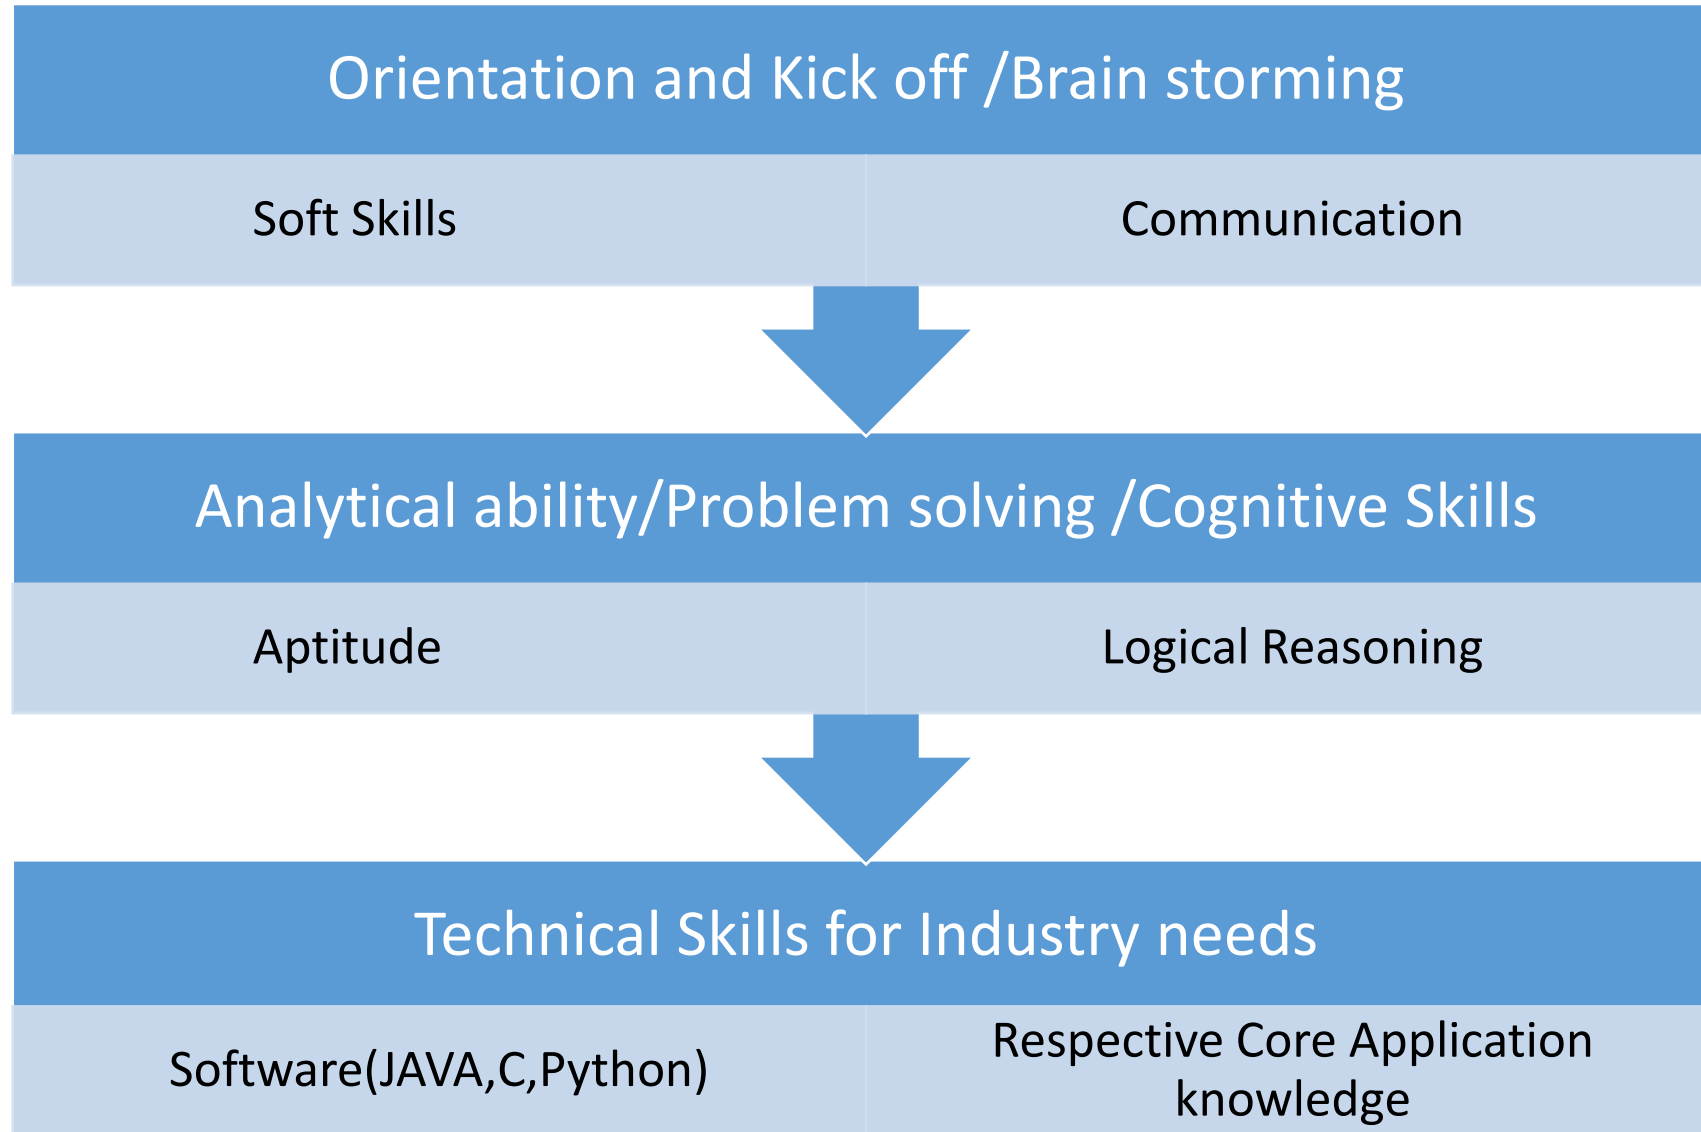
Orientation and Kick off /Brain storming

Soft Skills

Communication

Analytical ability/Problem solving /Cognitive Skills

Aptitude

Logical Reasoning

Technical Skills for Industry needs

Software(JAVA,C,Python)

Respective Core Application knowledge